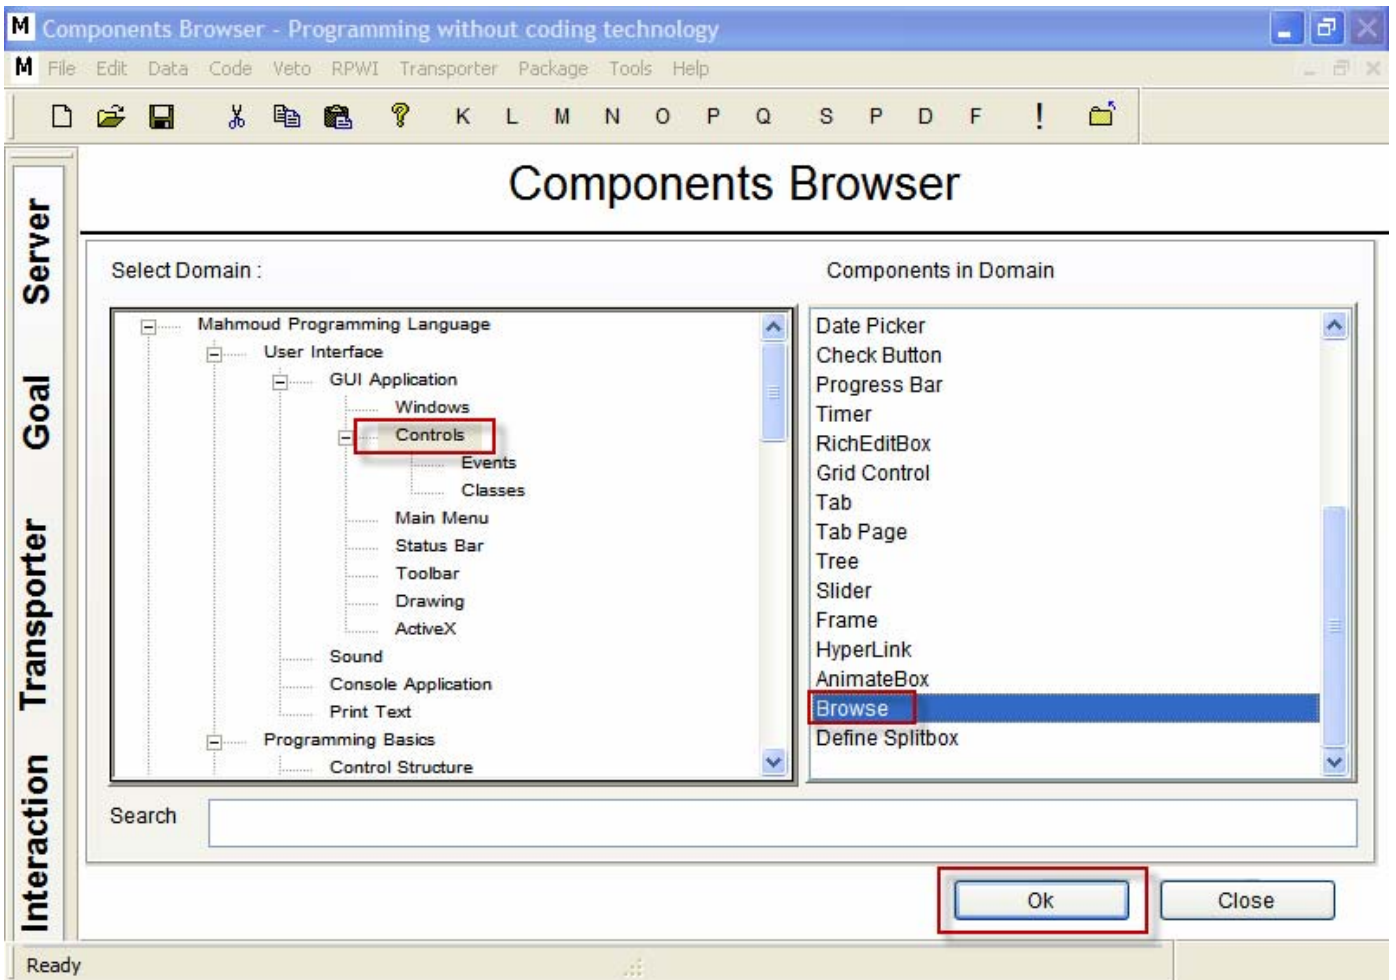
Components Browser - Programming without coding technology

File Edit Data Code Veto RPWI Transporter Package Tools Help

K L M N O P Q S P D F !

Server
Goal
Transporter
Interaction

Components Browser

Select Domain :

Mahmoud Programming Language
User Interface
GUI Application
Windows
Controls
Events
Classes
Main Menu
Status Bar
Toolbar
Drawing
ActiveX
Sound
Console Application
Print Text
Programming Basics
Control Structure

Components in Domain

Date Picker
Check Button
Progress Bar
Timer
RichEditBox
Grid Control
Tab
Tab Page
Tree
Slider
Frame
HyperLink
AnimateBox
Browse
Define Splitbox

Search

Ok
Close

Ready